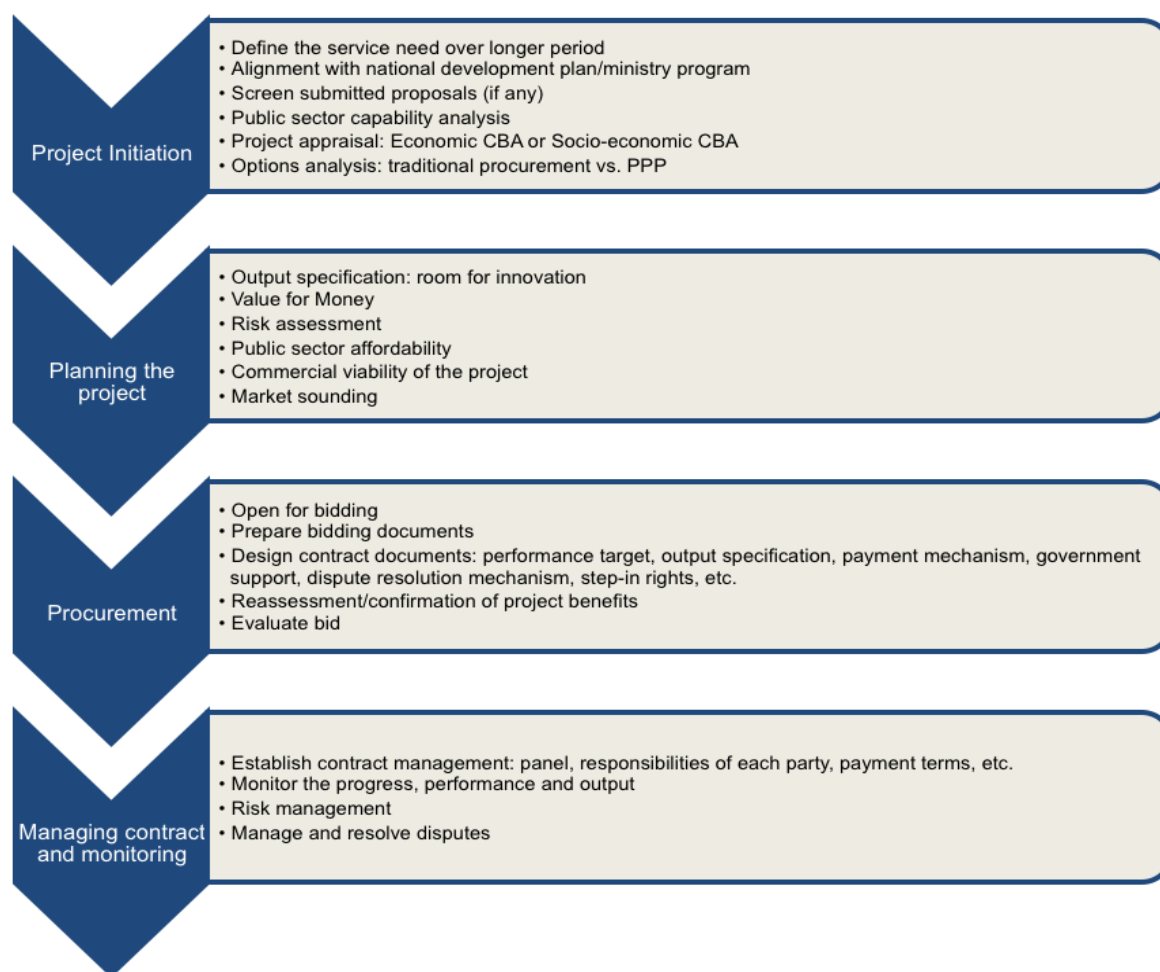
Project Initiation

• Define the service need over longer period
• Alignment with national development plan/ministry program
• Screen submitted proposals (if any)
• Public sector capability analysis
• Project appraisal: Economic CBA or Socio-economic CBA
• Options analysis: traditional procurement vs. PPP

Planning the project

• Output specification: room for innovation
• Value for Money
• Risk assessment
• Public sector affordability
• Commercial viability of the project
• Market sounding

Procurement

• Open for bidding
• Prepare bidding documents
• Design contract documents: performance target, output specification, payment mechanism, government support, dispute resolution mechanism, step-in rights, etc.
• Reassessment/confirmation of project benefits
• Evaluate bid

Managing contract and monitoring

• Establish contract management: panel, responsibilities of each party, payment terms, etc.
• Monitor the progress, performance and output
• Risk management
• Manage and resolve disputes